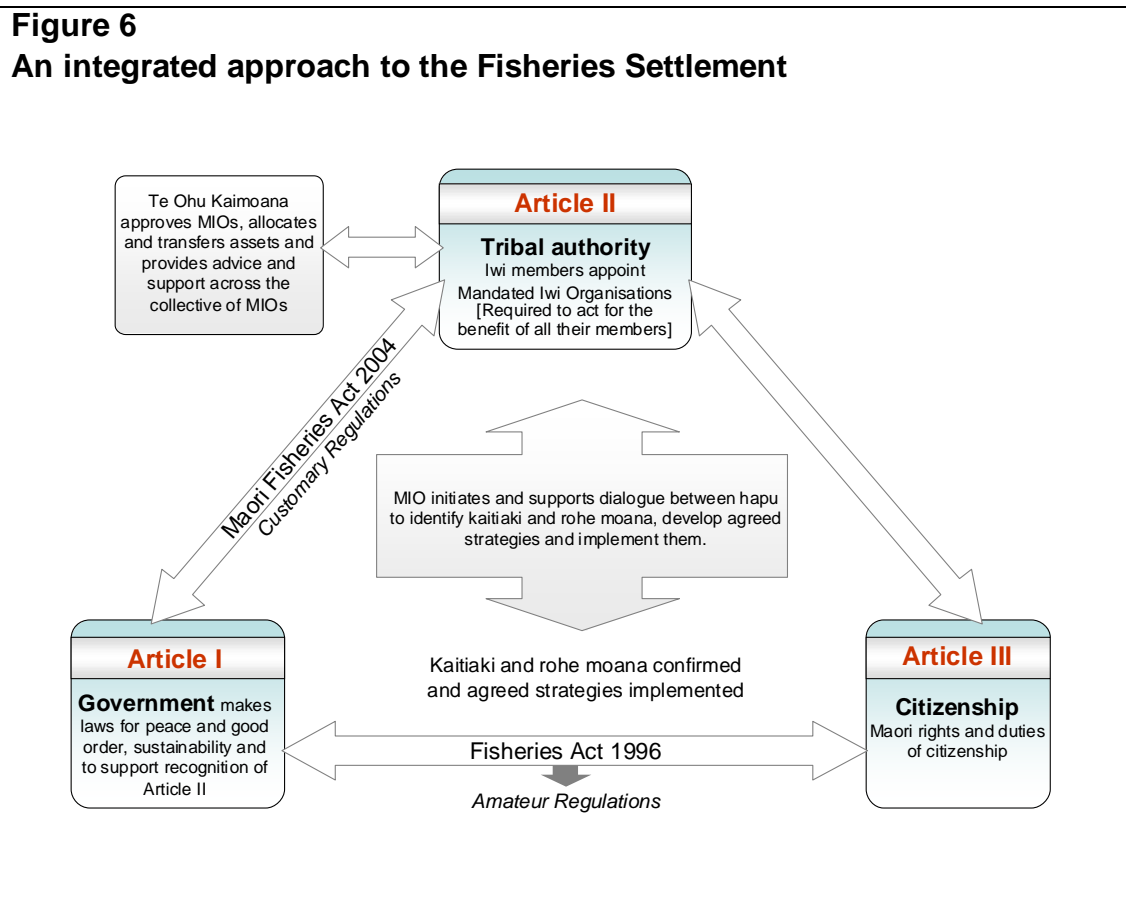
**Figure 6**
**An integrated approach to the Fisheries Settlement**

Te Ohu Kaimoana approves MIOs, allocates and transfers assets and provides advice and support across the collective of MIOs

Article II

Tribal authority
Iwi members appoint Mandated Iwi Organisations [Required to act for the benefit of all their members]

Maori Fisheries Act 2004
Customary Regulations

MIO initiates and supports dialogue between hapu to identify kaitiaki and rohe moana, develop agreed strategies and implement them.

Article I

Government makes laws for peace and good order, sustainability and to support recognition of Article II

Kaitiaki and rohe moana confirmed and agreed strategies implemented

Article III

Citizenship
Maori rights and duties of citizenship

Fisheries Act 1996

Amateur Regulations